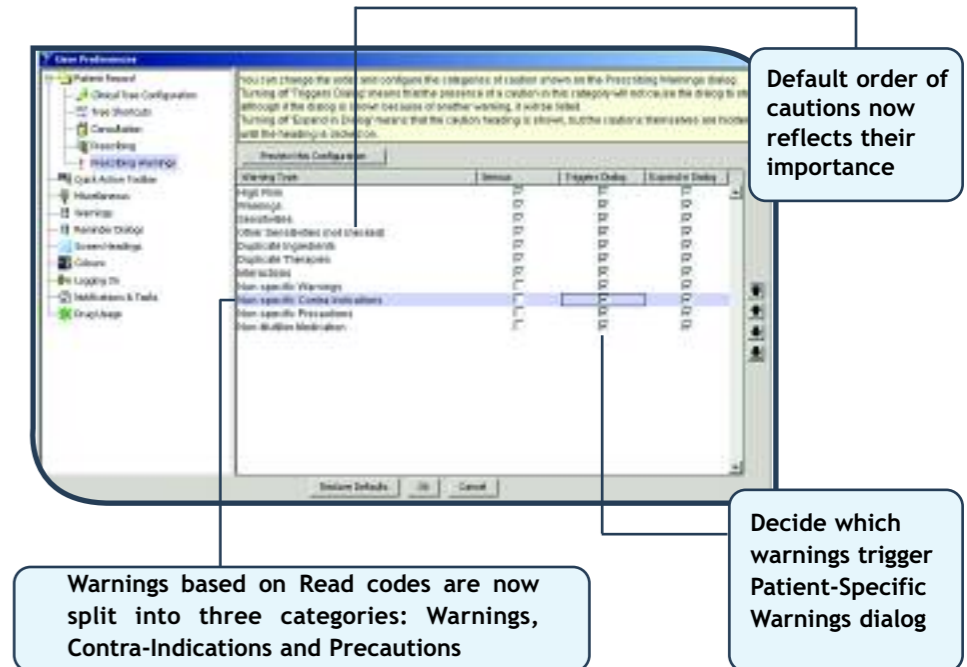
User Preferences

Patient Record
Clinical Tree Configuration
Tree Shortcuts
Consultation
Prescribing
Prescribing Warnings
Quick Action Toolbar
Miscellaneous
Warnings
Reminder Dialogs
Screen Headings
Colours
Logging On
Notifications & Tasks
Drug Usage

You can change the order and configure the categories of caution shown on the Prescribing Warnings dialog. Turning off 'Triggers Dialog' means that the presence of a caution in this category will not cause the dialog to display, although if the dialog is shown because of another warning, it will be listed. Turning off 'Expand in Dialog' means that the caution heading is shown, but the cautions themselves are hidden until the heading is clicked on.

Prescribing Configuration

| Warning Type | Serious | Triggers Dialog | Expand in Dialog |
|---|---|---|---|
| High Risk | ☑ | ☑ | ☑ |
| Warnings | ☑ | ☑ | ☑ |
| Sensitivities | ☑ | ☑ | ☑ |
| Other Sensitivities (not checked) | ☑ | ☑ | ☑ |
| Duplicate Ingredients | ☑ | ☑ | ☑ |
| Duplicate Therapies | ☑ | ☑ | ☑ |
| Interactions | ☑ | ☑ | ☑ |
| Non-specific Warnings | ☐ | ☑ | ☑ |
| Non-specific Contra-Indications | ☐ | ☑ | ☑ |
| Non-specific Precautions | ☐ | ☑ | ☑ |
| Non-Multilex Medication | ☐ | ☑ | ☑ |

Restore Defaults | Ok | Cancel

Default order of cautions now reflects their importance

Decide which warnings trigger Patient-Specific Warnings dialog

Warnings based on Read codes are now split into three categories: Warnings, Contra-Indications and Precautions